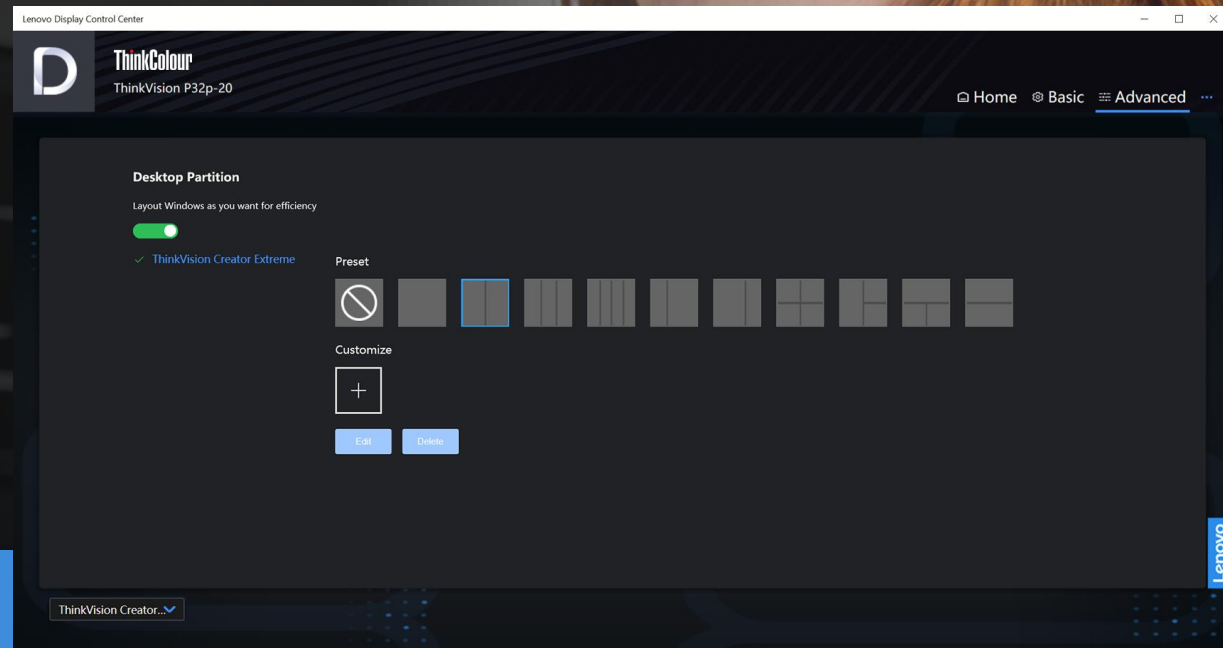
Lenovo Display Control Center

D

ThinkColour

ThinkVision P32p-20

Home Basic Advanced ···

Desktop Partition

Layout Windows as you want for efficiency

ThinkVision Creator Extreme

Preset

Customize

+

Edit Delete

ThinkVision Creator...

Lenovo